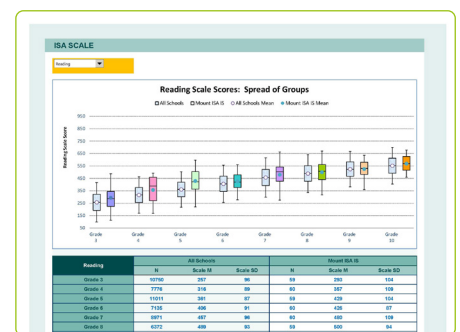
ISA SCALE

Reading

Reading Scale Scores: Spread of Groups

All Schools  Mount ISA IS  All Schools Mean  Mount ISA IS Mean

Reading Scale Score

950
850
750
650
550
450
350
250
150
50

Grade 3  Grade 4  Grade 5  Grade 6  Grade 7  Grade 8  Grade 9  Grade 10

| Reading | All Schools | | | Mount ISA IS | | |
|---|---|---|---|---|---|---|
| | N | Scale M | Scale SD | N | Scale M | Scale SD |
| Grade 3 | 10760 | 267 | 96 | 68 | 293 | 104 |
| Grade 4 | 7776 | 316 | 89 | 60 | 387 | 108 |
| Grade 5 | 11011 | 381 | 87 | 59 | 429 | 104 |
| Grade 6 | 7135 | 406 | 91 | 60 | 420 | 87 |
| Grade 7 | 5971 | 467 | 96 | 60 | 480 | 109 |
| Grade 8 | 6372 | 489 | 93 | 59 | 500 | 94 |